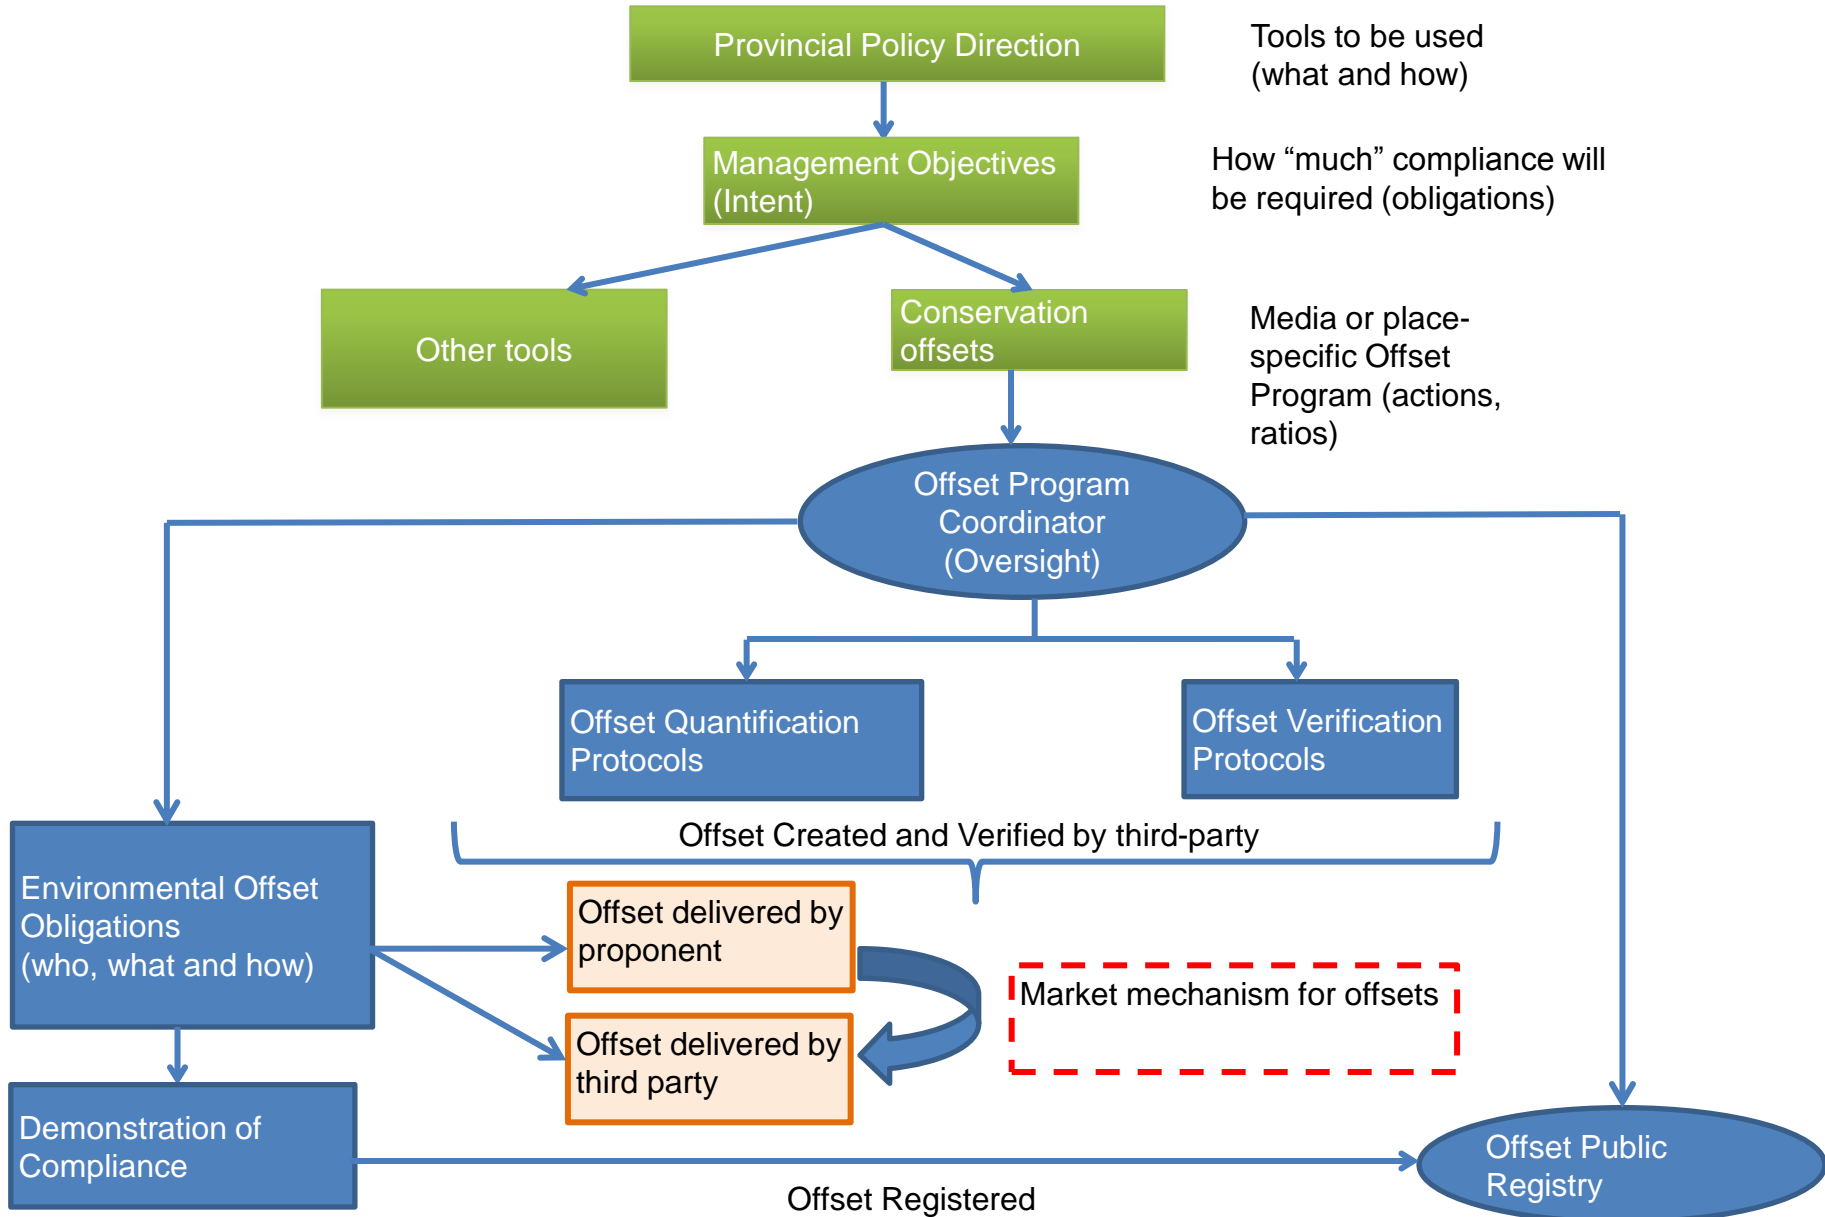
Provincial Policy Direction

Tools to be used (what and how)

Management Objectives (Intent)

How “much” compliance will be required (obligations)

Other tools

Conservation offsets

Media or place-specific Offset Program (actions, ratios)

Offset Program Coordinator (Oversight)

Offset Quantification Protocols

Offset Verification Protocols

Offset Created and Verified by third-party

Environmental Offset Obligations (who, what and how)

Offset delivered by proponent

Market mechanism for offsets

Offset delivered by third party

Demonstration of Compliance

Offset Public Registry

Offset Registered